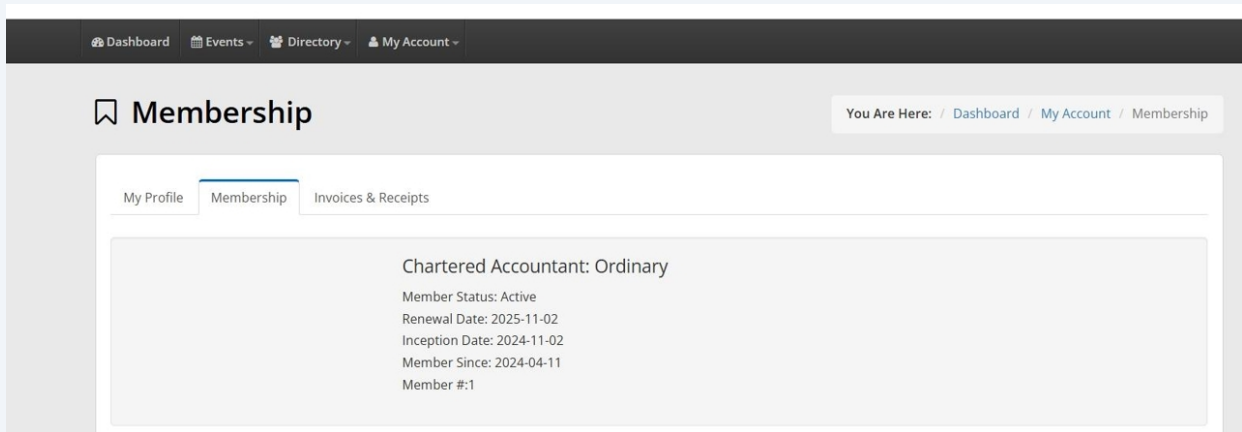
Dashboard Events Directory My Account

Membership

You Are Here: / Dashboard / My Account / Membership

My Profile Membership Invoices & Receipts

Chartered Accountant: Ordinary

Member Status: Active
Renewal Date: 2025-11-02
Inception Date: 2024-11-02
Member Since: 2024-04-11
Member #:1